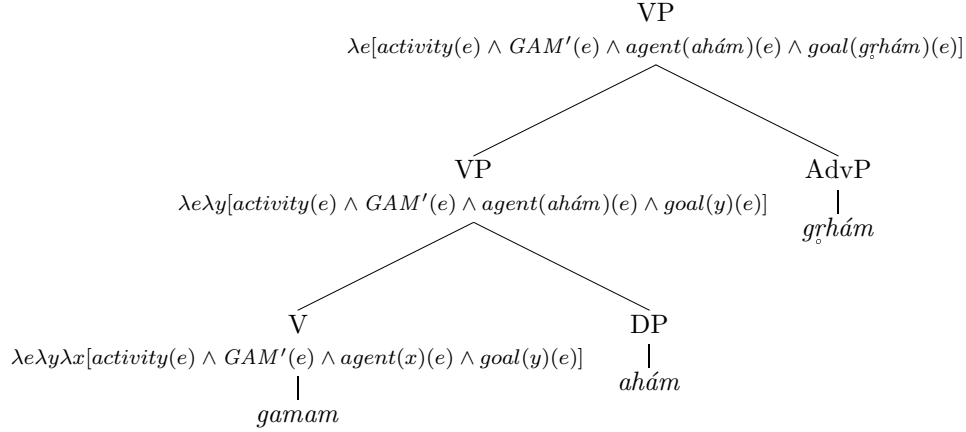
VP
$\lambda e[activity(e) \wedge GAM'(e) \wedge agent(ahám)(e) \wedge goal(gr̥hám)(e)]$

VP
$\lambda e\lambda y[activity(e) \wedge GAM'(e) \wedge agent(ahám)(e) \wedge goal(y)(e)]$

AdvP
*gr̥hám*

V
$\lambda e\lambda y\lambda x[activity(e) \wedge GAM'(e) \wedge agent(x)(e) \wedge goal(y)(e)]$
*gamam*

DP
*ahám*